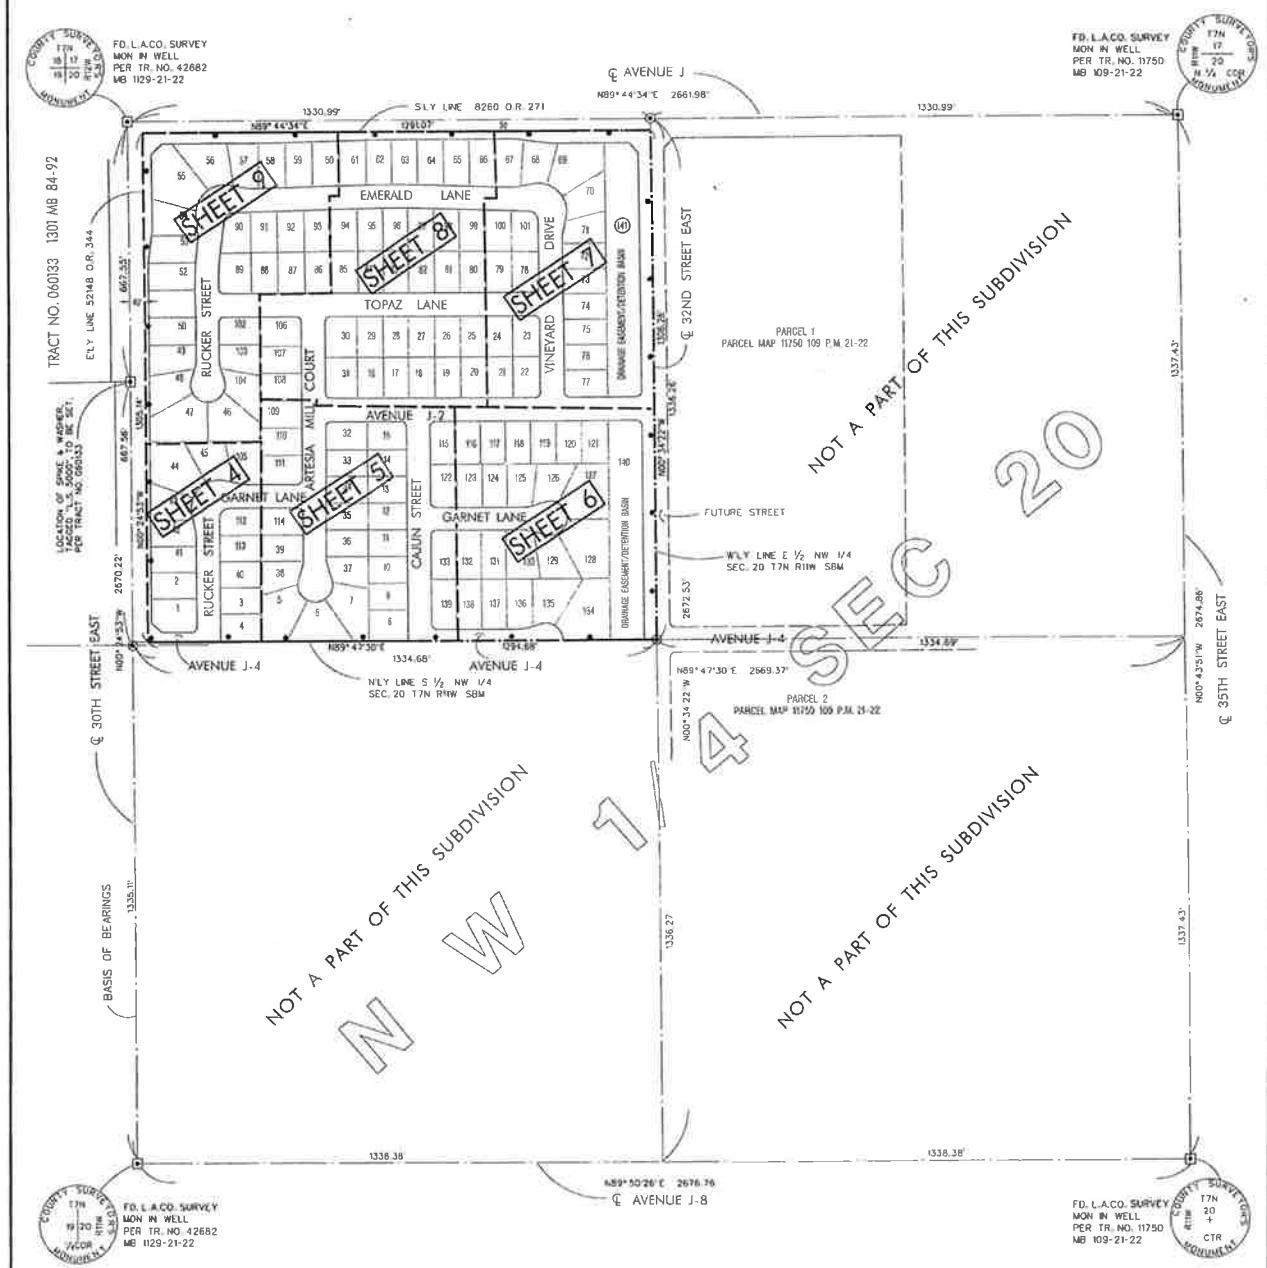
COUNTY SURVEYORS MONUMENT T7N 18 17 19 20 R11W

FD. L.A.CO. SURVEY MON IN WELL PER TR. NO. 42682 MB 1129-21-22

℄ AVENUE J

COUNTY SURVEYORS MONUMENT T7N 17 20 R11W N 1/4 COR

FD. L.A.CO. SURVEY MON IN WELL PER TR. NO. 11750 MB 109-21-22

1330.99'

S'LY LINE 8260 O.R. 271

N89° 44'34"E 2661.98'

1330.99'

N89° 44'34"E

1291.07'

TRACT NO. 060133 1301 MB 84-92

E'LY LINE 52148 O.R. 344

662.55'

LOCATION OF SPIKE & WASHER TAGGED "L.S. 5000" TO BE SET PER TRACT NO. 060133

667.56'

1336.14'

N00°24'53"W

2670.22'

℄ 30TH STREET EAST

EMERALD LANE

TOPAZ LANE

AVENUE J-2

GARNET LANE

GARNET LANE

RUCKER STREET

RUCKER STREET

ARTESIA MILL COURT

CAJUN STREET

VINEYARD DRIVE

DRAINAGE EASEMENT/DETENTION BASIN

DRAINAGE EASEMENT/DETENTION BASIN

SHEET 9

SHEET 8

SHEET 7

SHEET 4

SHEET 5

SHEET 6

56 57 58 59 60 61 62 63 64 65 66 67 68 69 55 70 90 91 92 93 94 95 96 99 100 101 71 141 89 88 87 86 85 82 81 80 79 78 73 52 74 50 102 106 30 29 28 27 26 25 24 23 75 49 103 107 76 48 104 108 31 16 17 18 19 20 21 22 77 47 46 109 32 15 110 33 14 45 111 44 115 116 117 118 119 120 121 140 122 123 124 125 126 127 112 114 35 13 113 39 36 11 41 40 38 37 10 133 132 131 130 129 128 2 3 4 5 6 7 8 9 139 138 137 136 135 134 1

℄ 32ND STREET EAST

1336.26'

1336.26'

N00°34'22"W

FUTURE STREET

W'LY LINE E 1/2 NW 1/4 SEC. 20 T7N R11W SBM

2672.53'

PARCEL 1 PARCEL MAP 11750 109 P.M. 21-22

NOT A PART OF THIS SUBDIVISION

1337.43'

AVENUE J-4

N89° 47'30"E

1334.68'

1294.68'

AVENUE J-4

AVENUE J-4

N'LY LINE S 1/2 NW 1/4 SEC. 20 T7N R11W SBM

AVENUE J-4

1334.69'

N89° 47'30"E 2669.37'

N00°34'22"W

PARCEL 2 PARCEL MAP 11750 109 P.M. 21-22

N00°43'51"W 2674.86'

℄ 35TH STREET EAST

NW 1/4 SEC 20

NOT A PART OF THIS SUBDIVISION

NOT A PART OF THIS SUBDIVISION

BASIS OF BEARINGS

1335.11'

1336.27'

1337.43'

1338.38'

1338.38'

N89°50'26"E 2676.76

℄ AVENUE J-8

COUNTY SURVEYORS MONUMENT T7N 19 20 R11W W COR

FD. L.A.CO. SURVEY MON IN WELL PER TR. NO. 42682 MB 1129-21-22

FD. L.A.CO. SURVEY MON IN WELL PER TR. NO. 11750 MB 109-21-22

COUNTY SURVEYORS MONUMENT T7N 20 R11W CTR